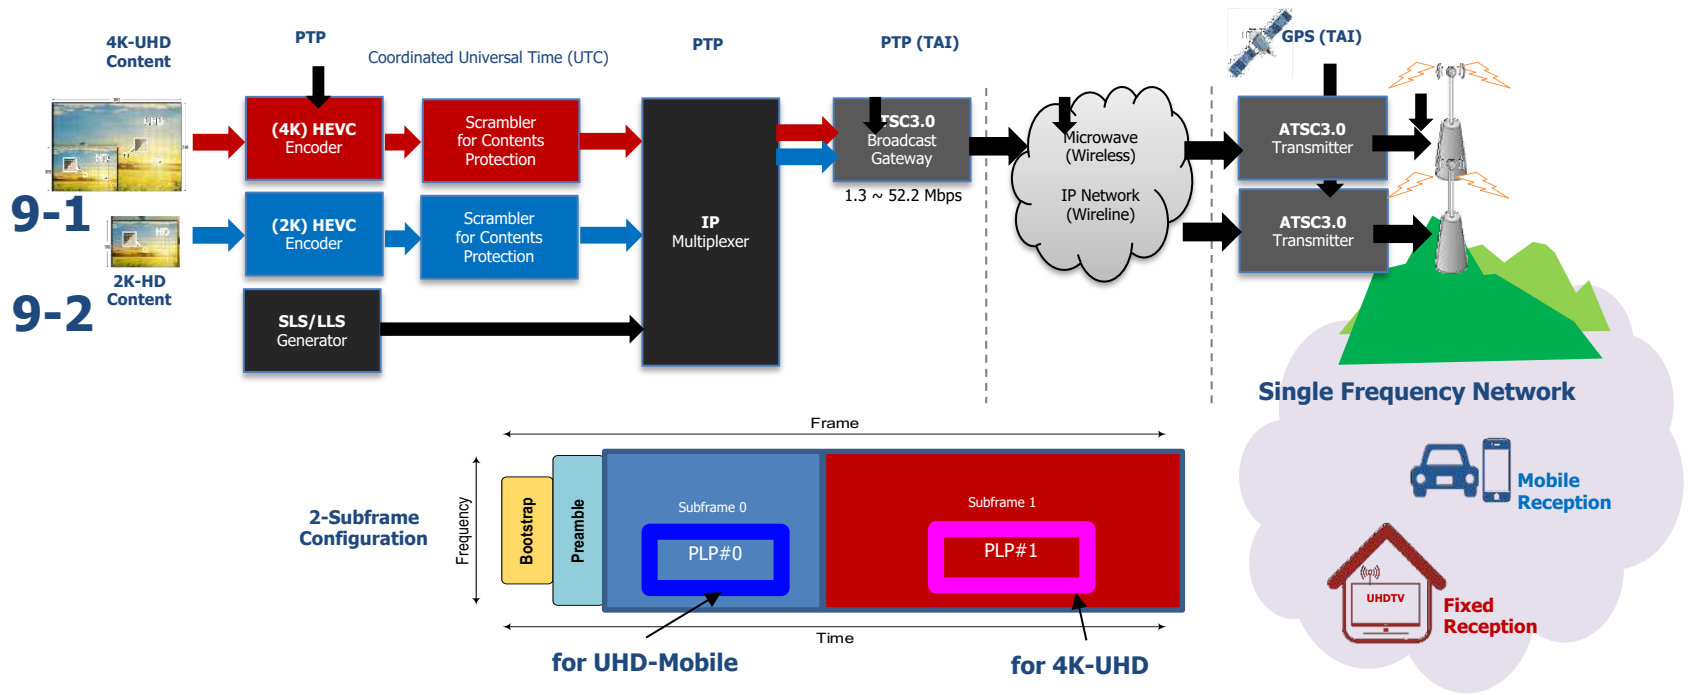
4K-UHD Content

PTP

Coordinated Universal Time (UTC)

PTP

PTP (TAI)

GPS (TAI)

UHD

HD

9-1

HD

2K-HD Content

9-2

(4K) HEVC Encoder

Scrambler for Contents Protection

(2K) HEVC Encoder

Scrambler for Contents Protection

SLS/LLS Generator

IP Multiplexer

ATSC3.0 Broadcast Gateway

1.3 ~ 52.2 Mbps

Microwave (Wireless)

IP Network (Wireline)

ATSC3.0 Transmitter

ATSC3.0 Transmitter

Single Frequency Network

Mobile Reception

UHDTV

Fixed Reception

Frame

2-Subframe Configuration

Frequency

Bootstrap

Preamble

Subframe 0

PLP#0

Subframe 1

PLP#1

Time

for UHD-Mobile

for 4K-UHD